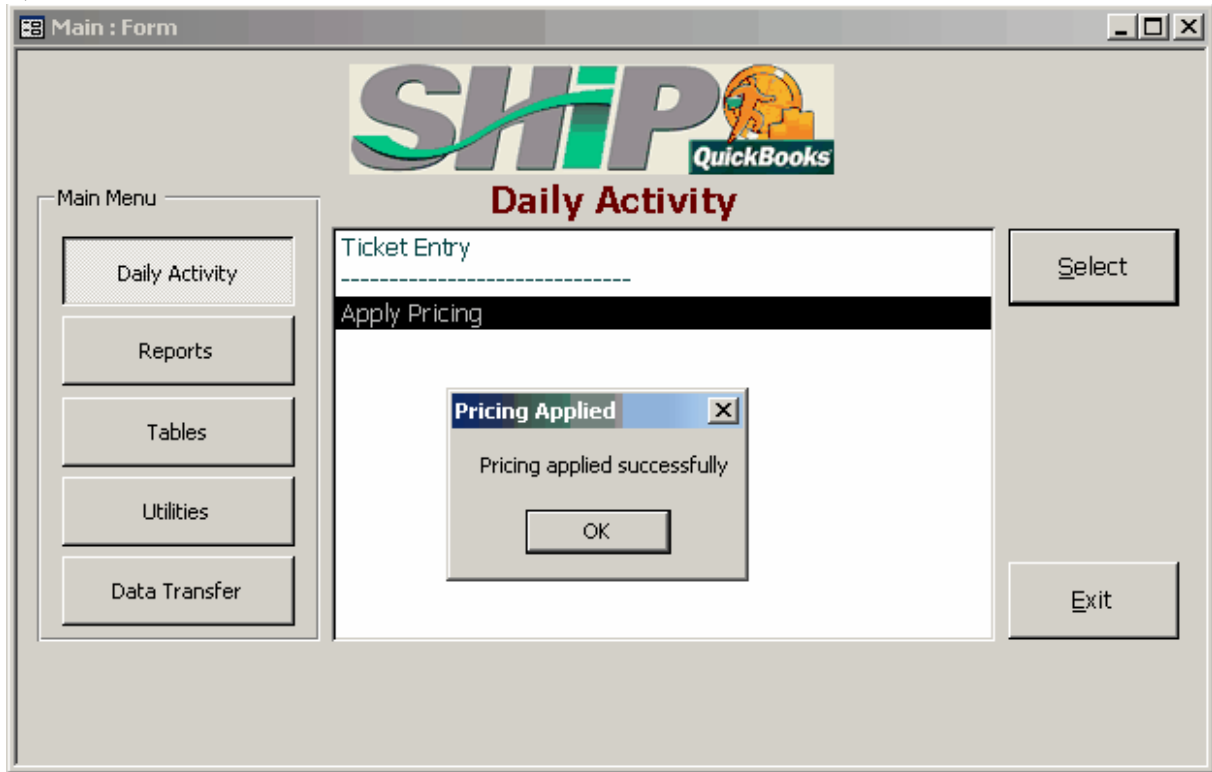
Main : Form

SHiP
QuickBooks

Daily Activity

Main Menu

Daily Activity

Reports

Tables

Utilities

Data Transfer

Ticket Entry
------------------------------
Apply Pricing

Pricing Applied

Pricing applied successfully

OK

Select

Exit